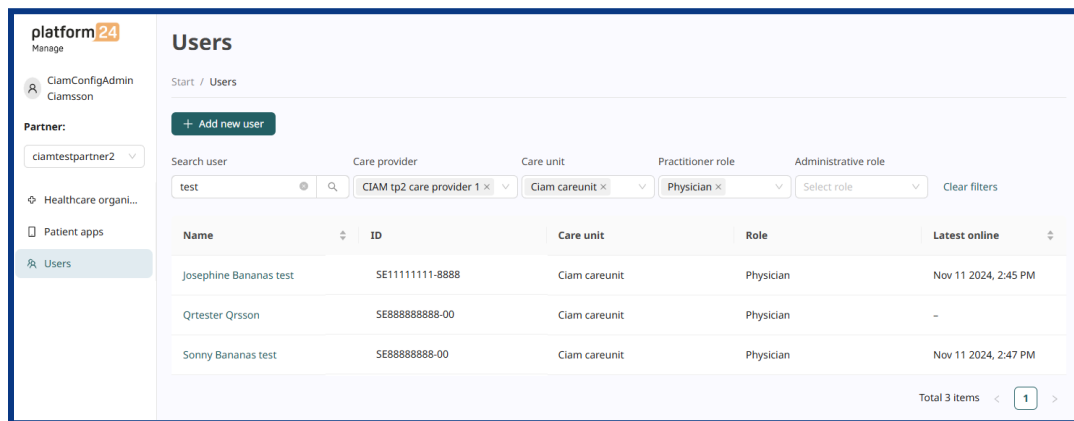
platform24
Manage

CiamConfigAdmin Ciamsson

Partner:

ciamtestpartner2

Healthcare organi...

Patient apps

Users

Users

Start / Users

+ Add new user

Search user

test

Care provider

CIAM tp2 care provider 1 ×

Care unit

Ciam careunit ×

Practitioner role

Physician ×

Administrative role

Select role

Clear filters

| Name | ID | Care unit | Role | Latest online |
|---|---|---|---|---|
| Josephine Bananas test | SE11111111-8888 | Ciam careunit | Physician | Nov 11 2024, 2:45 PM |
| Qrtester Qrsson | SE888888888-00 | Ciam careunit | Physician | – |
| Sonny Bananas test | SE88888888-00 | Ciam careunit | Physician | Nov 11 2024, 2:47 PM |

Total 3 items 1